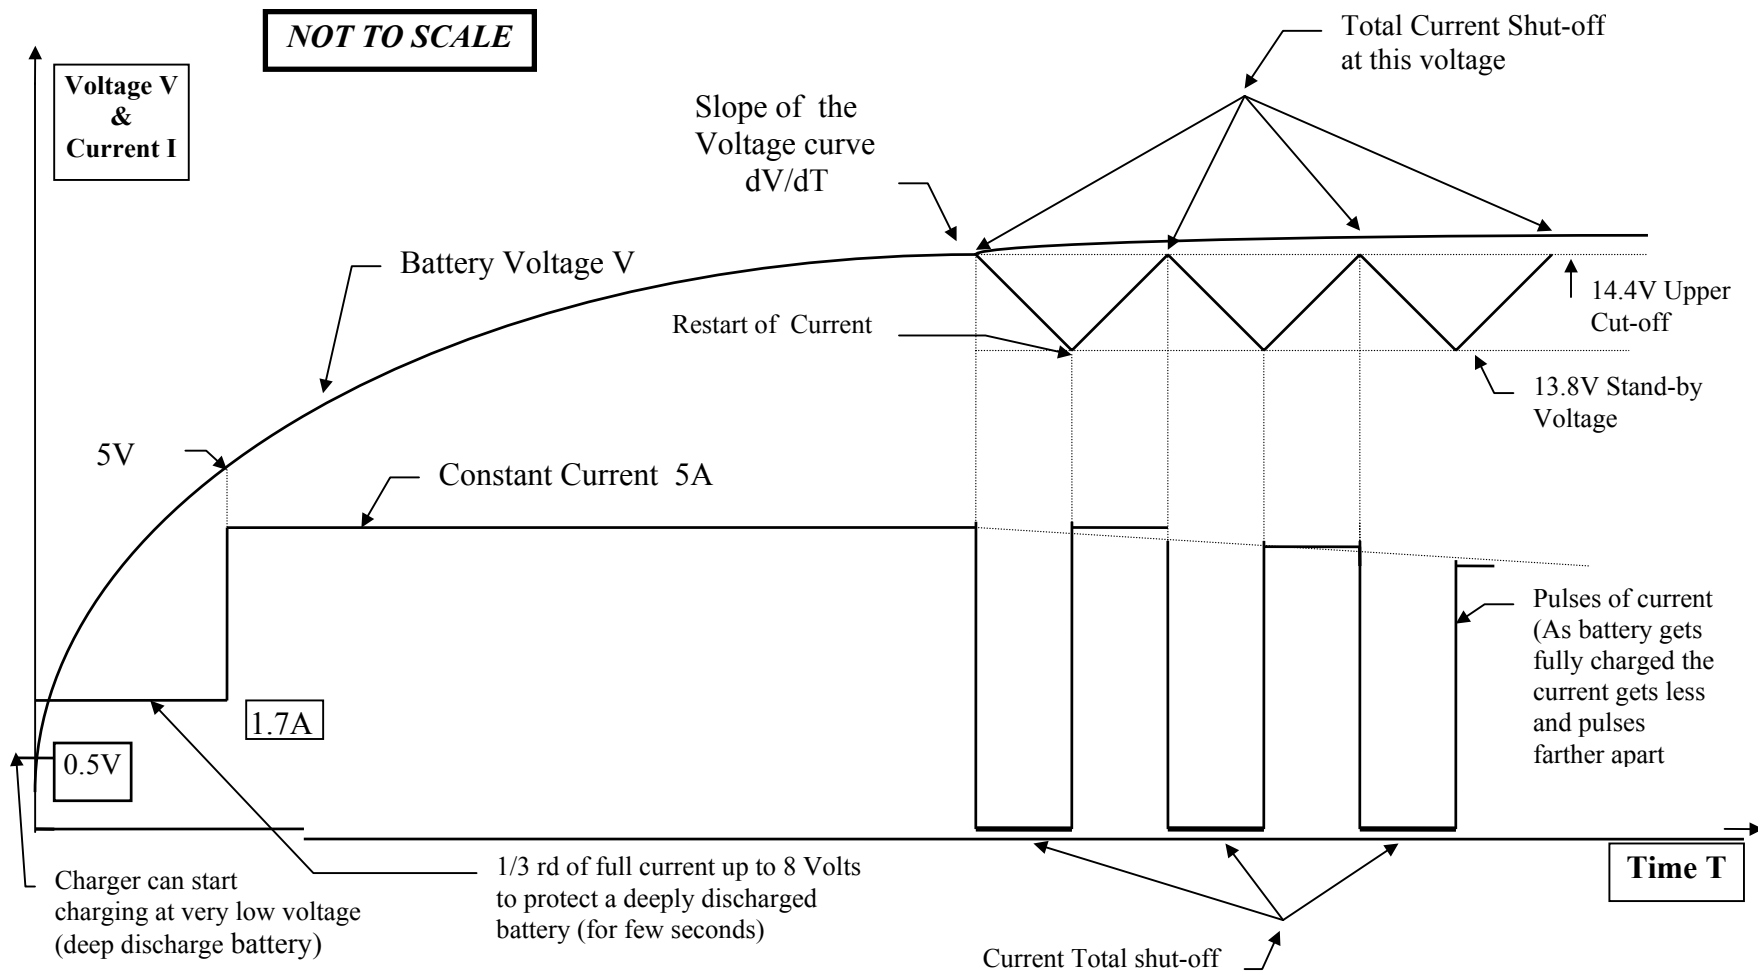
NOT TO SCALE

Voltage V & Current I

Total Current Shut-off at this voltage

Slope of the Voltage curve dV/dT

Battery Voltage V

14.4V Upper Cut-off

Restart of Current

13.8V Stand-by Voltage

5V

Constant Current 5A

Pulses of current (As battery gets fully charged the current gets less and pulses farther apart

1.7A

0.5V

Time T

Charger can start charging at very low voltage (deep discharge battery)

1/3 rd of full current up to 8 Volts to protect a deeply discharged battery (for few seconds)

Current Total shut-off